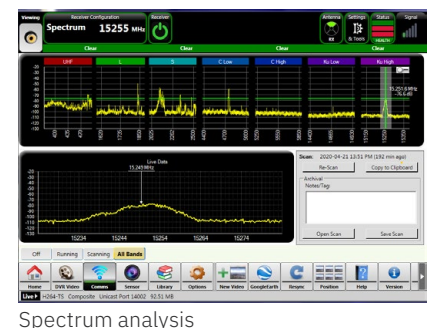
Viewing

Receiver Configuration

Spectrum 15255 MHz

Receiver

Antenna

Settings

Status

Signal

Clear

Clear

Clear

Clear

UHF

L

S

C Low

C High

Ku Low

Ku High

Live Data
15,249MHz

15234

15244

15254

15264

15274

Scan: 2020-04-21 13:51 PM (192 min ago)

Re-Scan

Copy to Clipboard

Archival

Notes/Tag:

Open Scan

Save Scan

Off

Running

Scanning

All Bands

Home

DVB Video

Comms

Sensor

Library

Options

New Video

GoogleEarth

Resync

Position

Help

Version

Live ▸ H264-TS Composite Unicast Port 14002 92.51 MB

Spectrum analysis